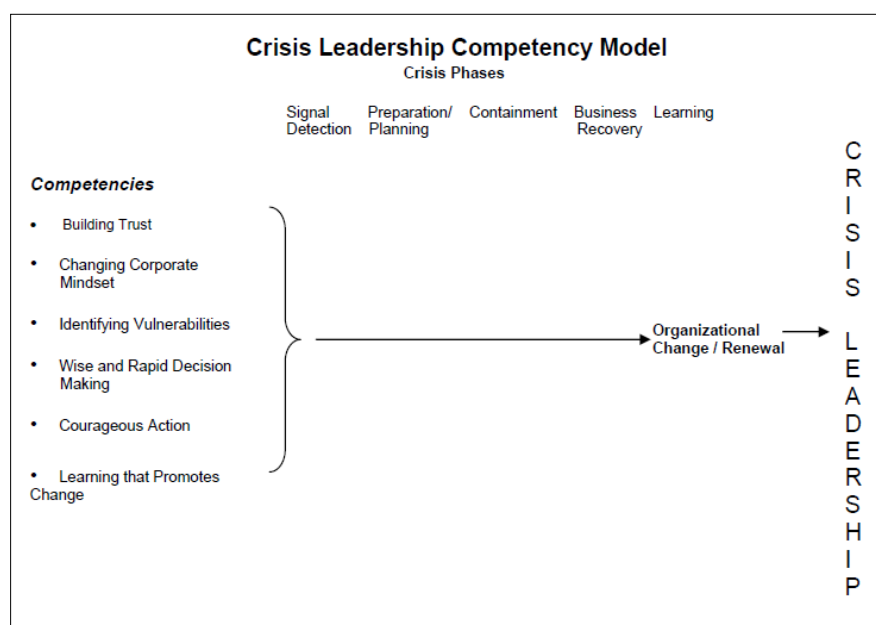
Crisis Leadership Competency Model
Crisis Phases

Signal Detection
Preparation/ Planning
Containment
Business Recovery
Learning

Competencies

• Building Trust
• Changing Corporate Mindset
• Identifying Vulnerabilities
• Wise and Rapid Decision Making
• Courageous Action
• Learning that Promotes Change

Organizational Change / Renewal

CRISIS LEADERSHIP